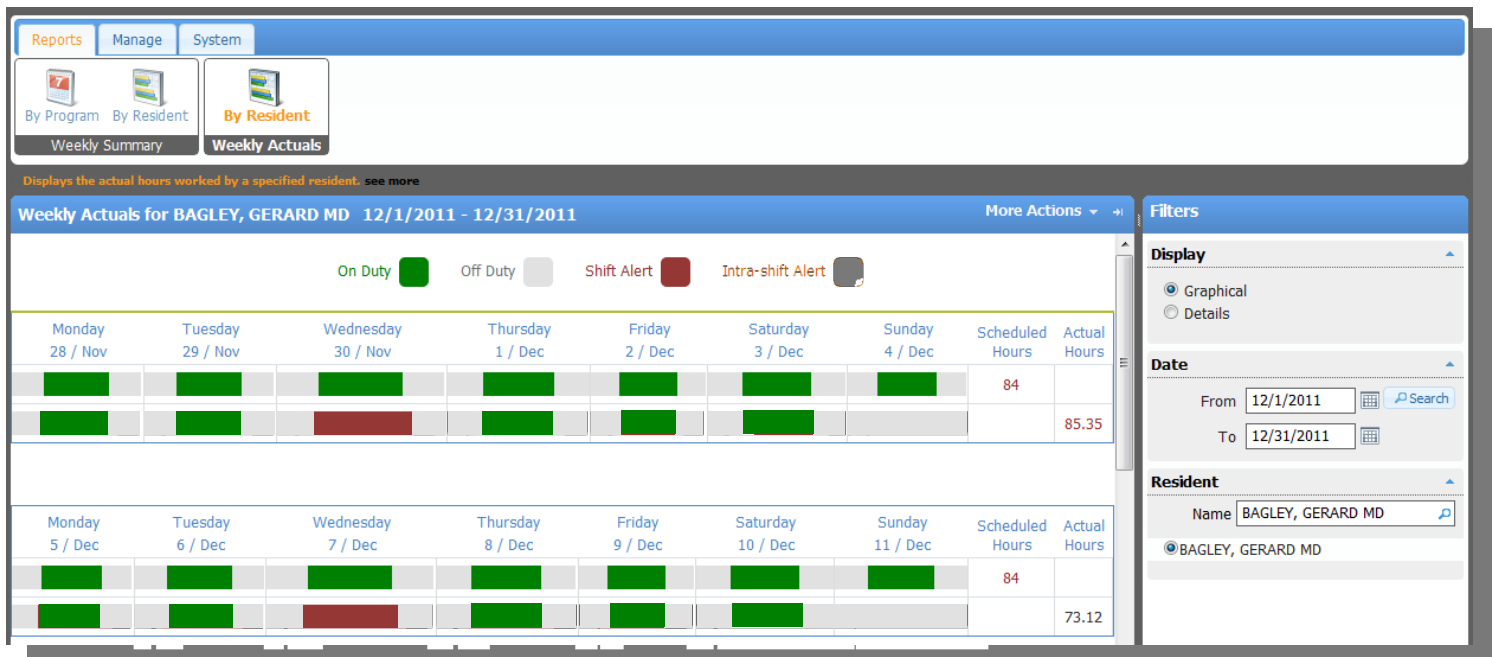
Reports Manage System

By Program By Resident
Weekly Summary

By Resident
Weekly Actuals

Displays the actual hours worked by a specified resident. see more

Weekly Actuals for BAGLEY, GERARD MD 12/1/2011 - 12/31/2011

More Actions

On Duty Off Duty Shift Alert Intra-shift Alert

| Monday 28 / Nov | Tuesday 29 / Nov | Wednesday 30 / Nov | Thursday 1 / Dec | Friday 2 / Dec | Saturday 3 / Dec | Sunday 4 / Dec | Scheduled Hours | Actual Hours |
|---|---|---|---|---|---|---|---|---|
| | | | | | | | 84 | |
| | | | | | | | | 85.35 |

| Monday 5 / Dec | Tuesday 6 / Dec | Wednesday 7 / Dec | Thursday 8 / Dec | Friday 9 / Dec | Saturday 10 / Dec | Sunday 11 / Dec | Scheduled Hours | Actual Hours |
|---|---|---|---|---|---|---|---|---|
| | | | | | | | 84 | |
| | | | | | | | | 73.12 |

Filters

Display
Graphical
Details

Date
From 12/1/2011 Search
To 12/31/2011

Resident
Name BAGLEY, GERARD MD
BAGLEY, GERARD MD